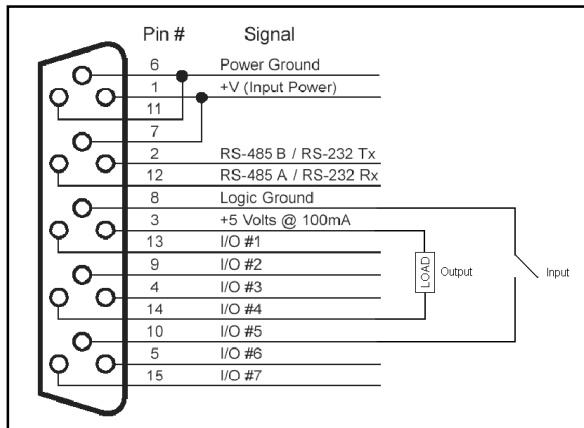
| Pin # | Signal |
|---|---|
| 6 | Power Ground |
| 1 | +V (Input Power) |
| 11 | |
| 7 | |
| 2 | RS-485 B / RS-232 Tx |
| 12 | RS-485 A / RS-232 Rx |
| 8 | Logic Ground |
| 3 | +5 Volts @ 100mA |
| 13 | I/O #1 |
| 9 | I/O #2 |
| 4 | I/O #3 |
| 14 | I/O #4 |
| 10 | I/O #5 |
| 5 | I/O #6 |
| 15 | I/O #7 |

LOAD

Output

Input